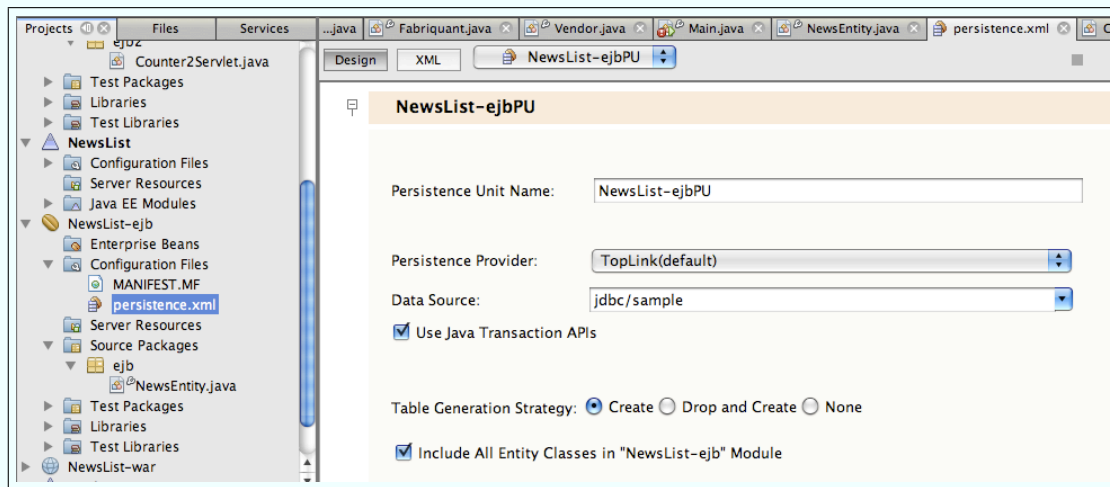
Projects | Files | Services

ejb2
Counter2Servlet.java
Test Packages
Libraries
Test Libraries
NewsList
Configuration Files
Server Resources
Java EE Modules
NewsList-ejb
Enterprise Beans
Configuration Files
MANIFEST.MF
persistence.xml
Server Resources
Source Packages
ejb
NewsEntity.java
Test Packages
Libraries
Test Libraries
NewsList-war

...java | Fabriquant.java | Vendor.java | Main.java | NewsEntity.java | persistence.xml

Design | XML | NewsList-ejbPU

NewsList-ejbPU

Persistence Unit Name: NewsList-ejbPU

Persistence Provider: TopLink(default)

Data Source: jdbc/sample

Use Java Transaction APIs

Table Generation Strategy: Create Drop and Create None

Include All Entity Classes in "NewsList-ejb" Module